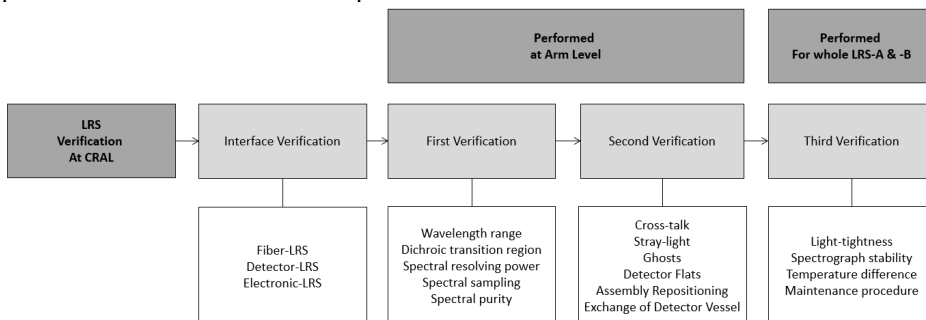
Performed at Arm Level

Performed For whole LRS-A & -B

LRS Verification At CRAL

Interface Verification

First Verification

Second Verification

Third Verification

Fiber-LRS
Detector-LRS
Electronic-LRS

Wavelength range
Dichroic transition region
Spectral resolving power
Spectral sampling
Spectral purity

Cross-talk
Stray-light
Ghosts
Detector Flats
Assembly Repositioning
Exchange of Detector Vessel

Light-tightness
Spectrograph stability
Temperature difference
Maintenance procedure